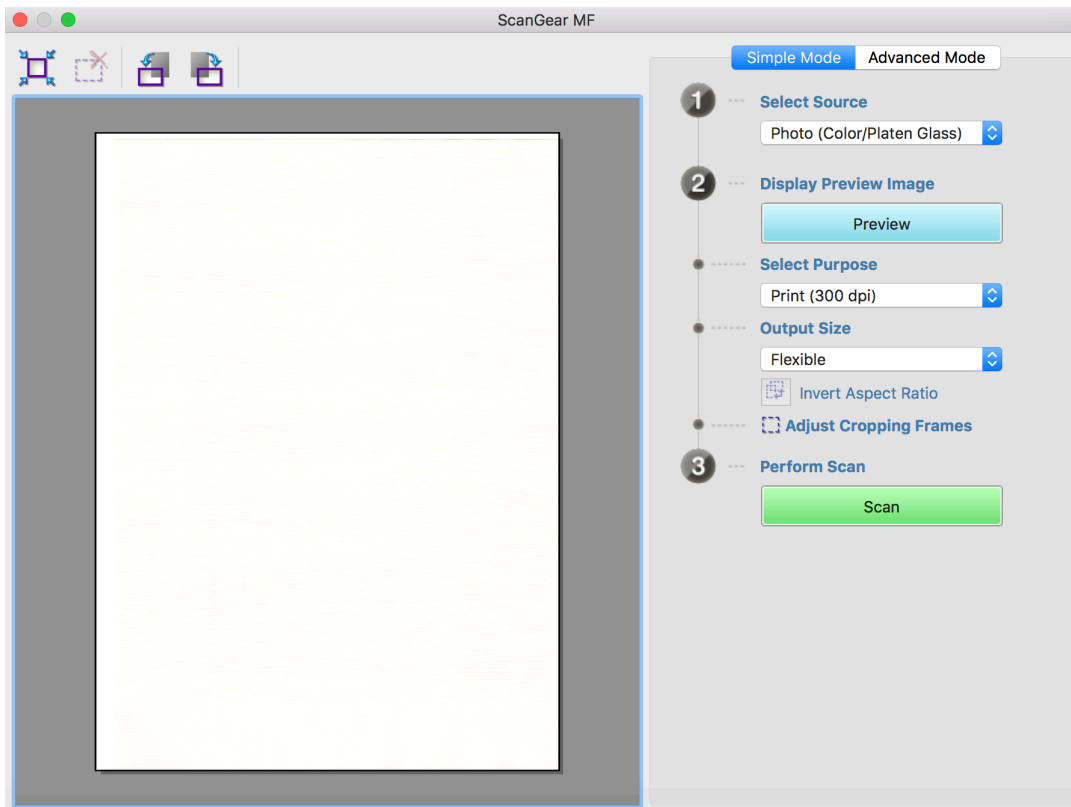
ScanGear MF

Simple Mode | Advanced Mode

1 Select Source

Photo (Color/Platen Glass)

2 Display Preview Image

Preview

Select Purpose

Print (300 dpi)

Output Size

Flexible

Invert Aspect Ratio

Adjust Cropping Frames

3 Perform Scan

Scan